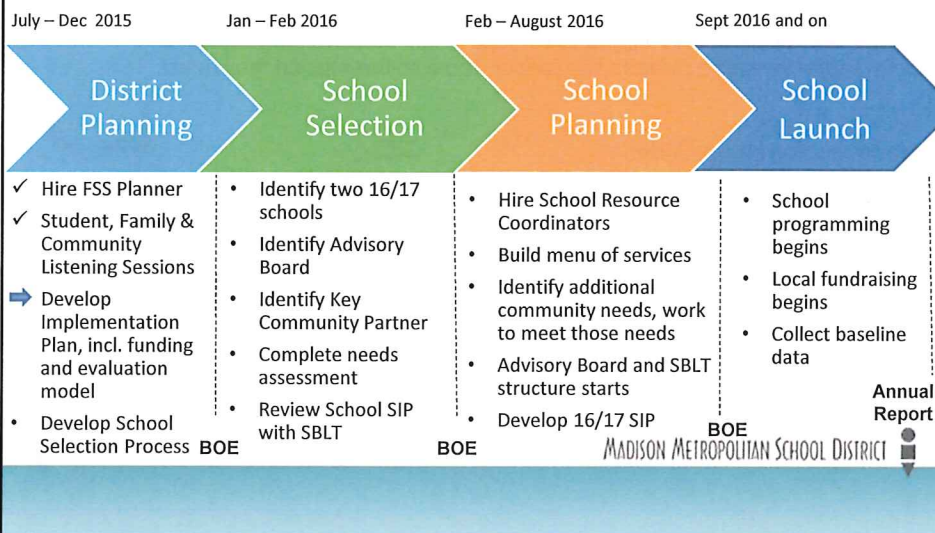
July – Dec 2015

District Planning

✓ Hire FSS Planner
✓ Student, Family & Community Listening Sessions
➡ Develop Implementation Plan, incl. funding and evaluation model
• Develop School Selection Process

BOE

Jan – Feb 2016

School Selection

• Identify two 16/17 schools
• Identify Advisory Board
• Identify Key Community Partner
• Complete needs assessment
• Review School SIP with SBLT

BOE

Feb – August 2016

School Planning

• Hire School Resource Coordinators
• Build menu of services
• Identify additional community needs, work to meet those needs
• Advisory Board and SBLT structure starts
• Develop 16/17 SIP

BOE

Sept 2016 and on

School Launch

• School programming begins
• Local fundraising begins
• Collect baseline data

Annual Report

MADISON METROPOLITAN SCHOOL DISTRICT